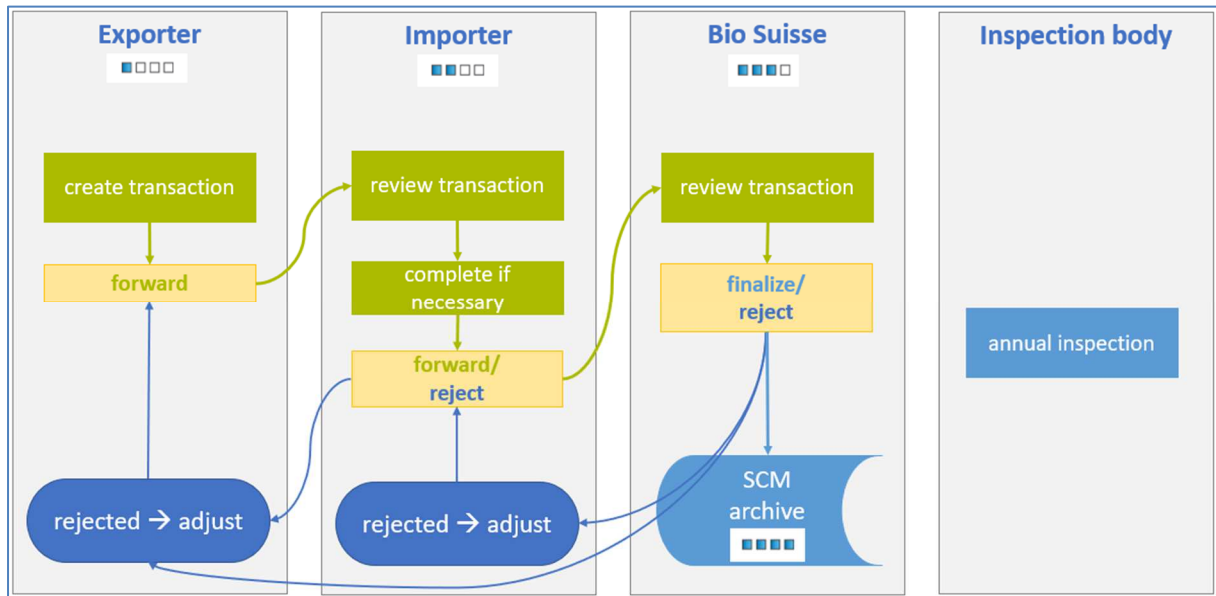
Exporter

Importer

Bio Suisse

Inspection body

create transaction

forward

review transaction

complete if necessary

forward/ reject

review transaction

finalize/ reject

annual inspection

rejected → adjust

rejected → adjust

SCM archive